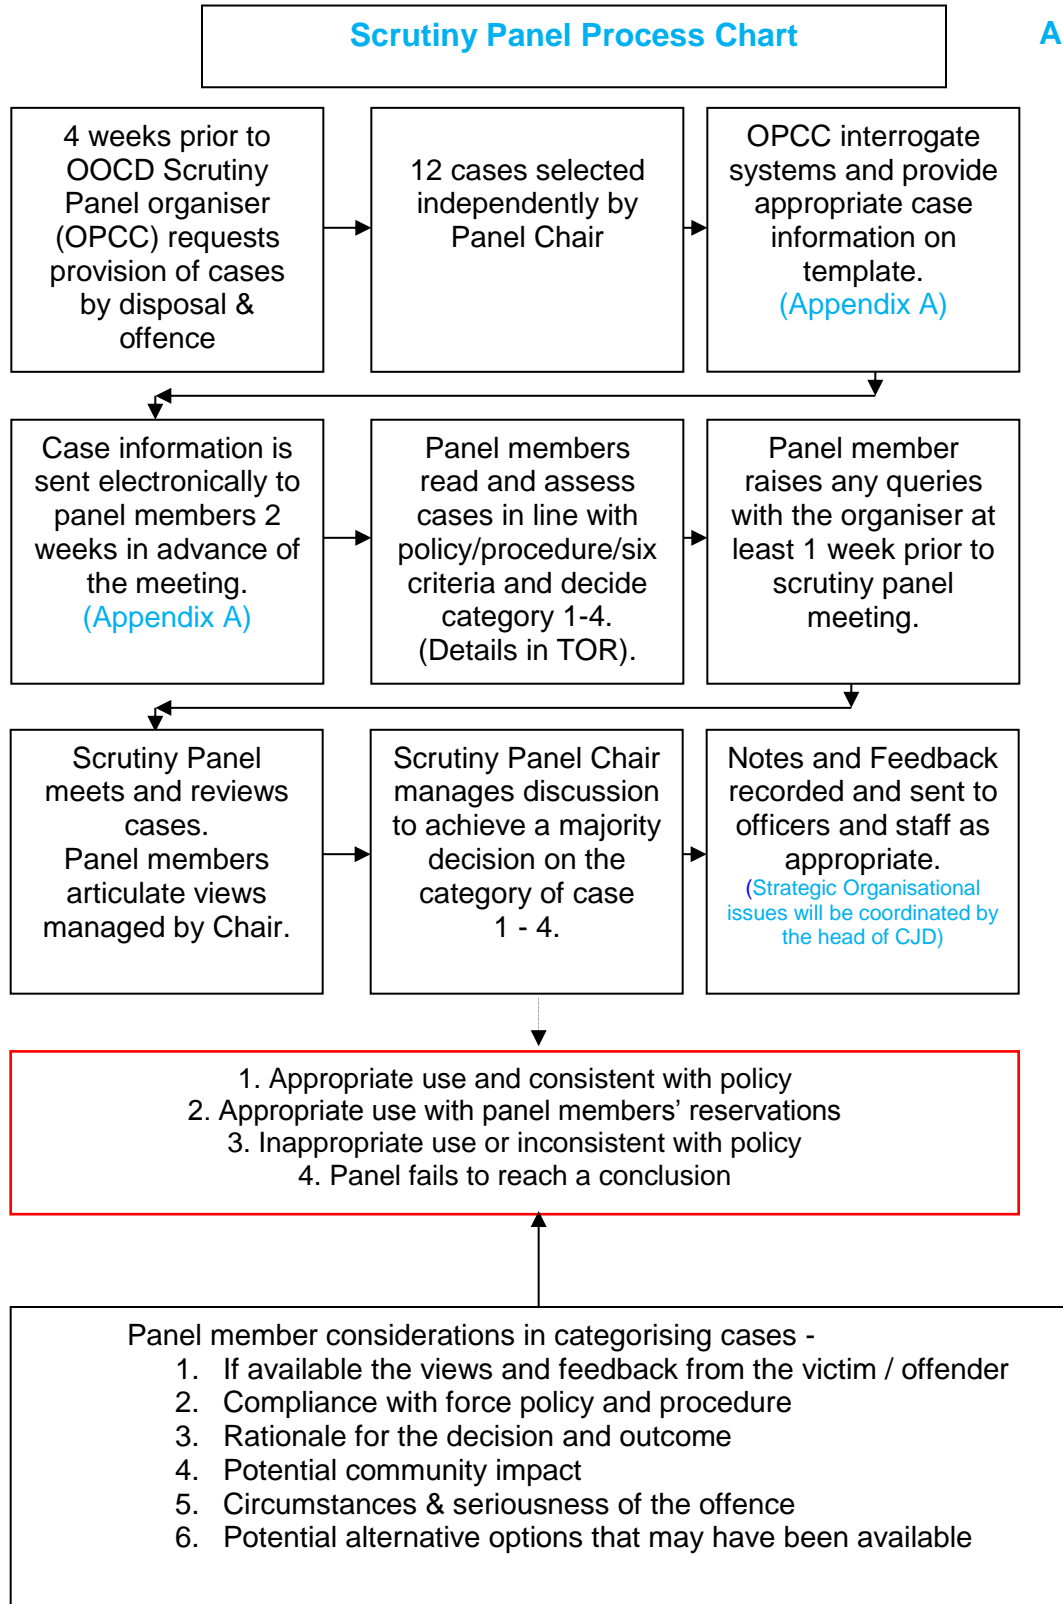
Scrutiny Panel Process Chart

A

4 weeks prior to OOCD Scrutiny Panel organiser (OPCC) requests provision of cases by disposal & offence

12 cases selected independently by Panel Chair

OPCC interrogate systems and provide appropriate case information on template. (Appendix A)

Case information is sent electronically to panel members 2 weeks in advance of the meeting. (Appendix A)

Panel members read and assess cases in line with policy/procedure/six criteria and decide category 1-4. (Details in TOR).

Panel member raises any queries with the organiser at least 1 week prior to scrutiny panel meeting.

Scrutiny Panel meets and reviews cases. Panel members articulate views managed by Chair.

Scrutiny Panel Chair manages discussion to achieve a majority decision on the category of case 1 - 4.

Notes and Feedback recorded and sent to officers and staff as appropriate. (Strategic Organisational issues will be coordinated by the head of CJD)

1. Appropriate use and consistent with policy
2. Appropriate use with panel members' reservations
3. Inappropriate use or inconsistent with policy
4. Panel fails to reach a conclusion

Panel member considerations in categorising cases -
1. If available the views and feedback from the victim / offender
2. Compliance with force policy and procedure
3. Rationale for the decision and outcome
4. Potential community impact
5. Circumstances & seriousness of the offence
6. Potential alternative options that may have been available